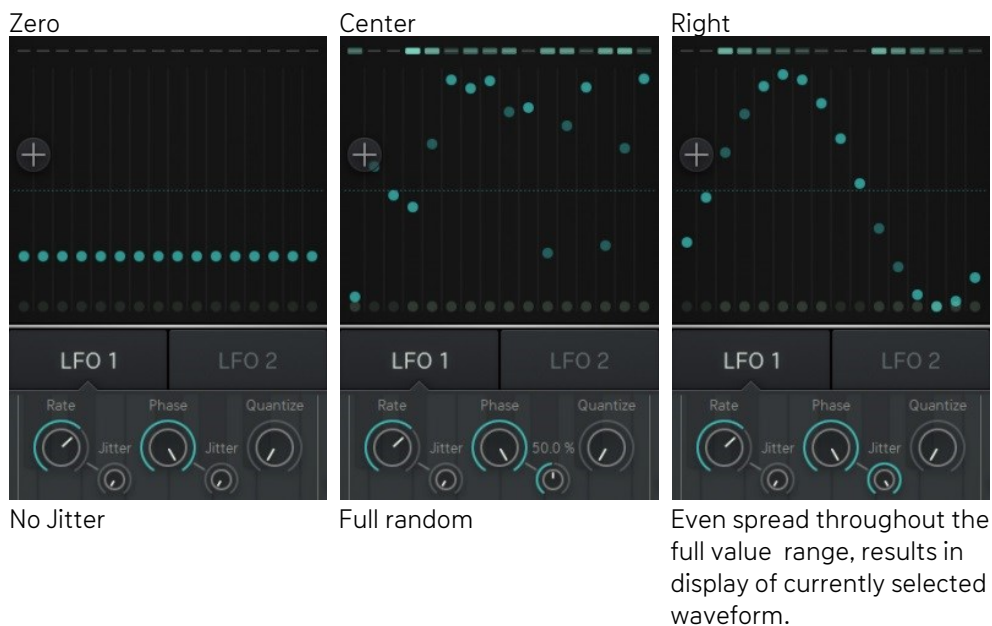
Zero

LFO 1 LFO 2

Rate Phase Quantize

Jitter Jitter

No Jitter

Center

LFO 1 LFO 2

Rate Phase Quantize

Jitter 50.0 %

Full random

Right

LFO 1 LFO 2

Rate Phase Quantize

Jitter Jitter

Even spread throughout the full value range, results in display of currently selected waveform.